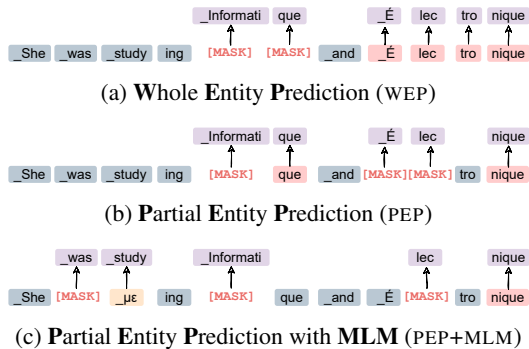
_Informati que _É lec tro nique

_She _was _study ing [MASK] [MASK] _and _É lec tro nique

(a) Whole Entity Prediction (WEP)

_Informati que _É lec nique

_She _was _study ing [MASK] que _and [MASK] [MASK] tro nique

(b) Partial Entity Prediction (PEP)

_was _study _Informati lec nique

_She [MASK] _µε ing [MASK] que _and _É [MASK] tro nique

(c) Partial Entity Prediction with MLM (PEP+MLM)